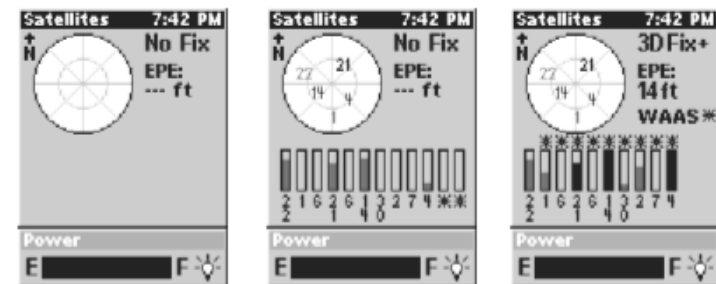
Satellites 7:42 PM
N
No Fix
EPE:
--- ft
Power
E F

Satellites 7:42 PM
N
22 21 14 4 1
No Fix
EPE:
--- ft
22 1 6 26 1 14 3 20 2 7 4 ✱ ✱
Power
E F

Satellites 7:42 PM
N
22 21 14 4 1
3D Fix+
EPE:
14 ft
WAAS ✱
✱✱✱✱✱✱✱✱✱
22 1 6 26 1 14 3 20 2 7 4
Power
E F